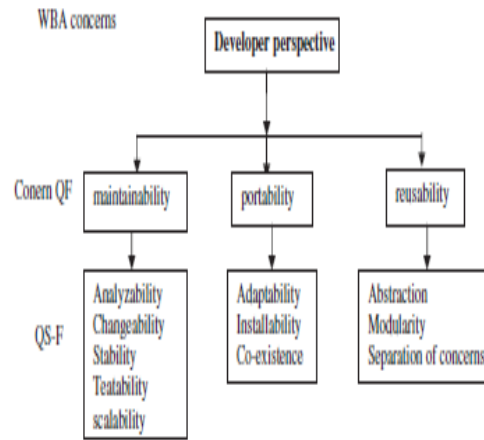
WBA concerns

Developer perspective

Conern QF

maintainability

portability

reusability

QS-F

Analyzability
Changeability
Stability
Teatability
scalability

Adaptability
Installability
Co-existence

Abstraction
Modularity
Separation of concerns